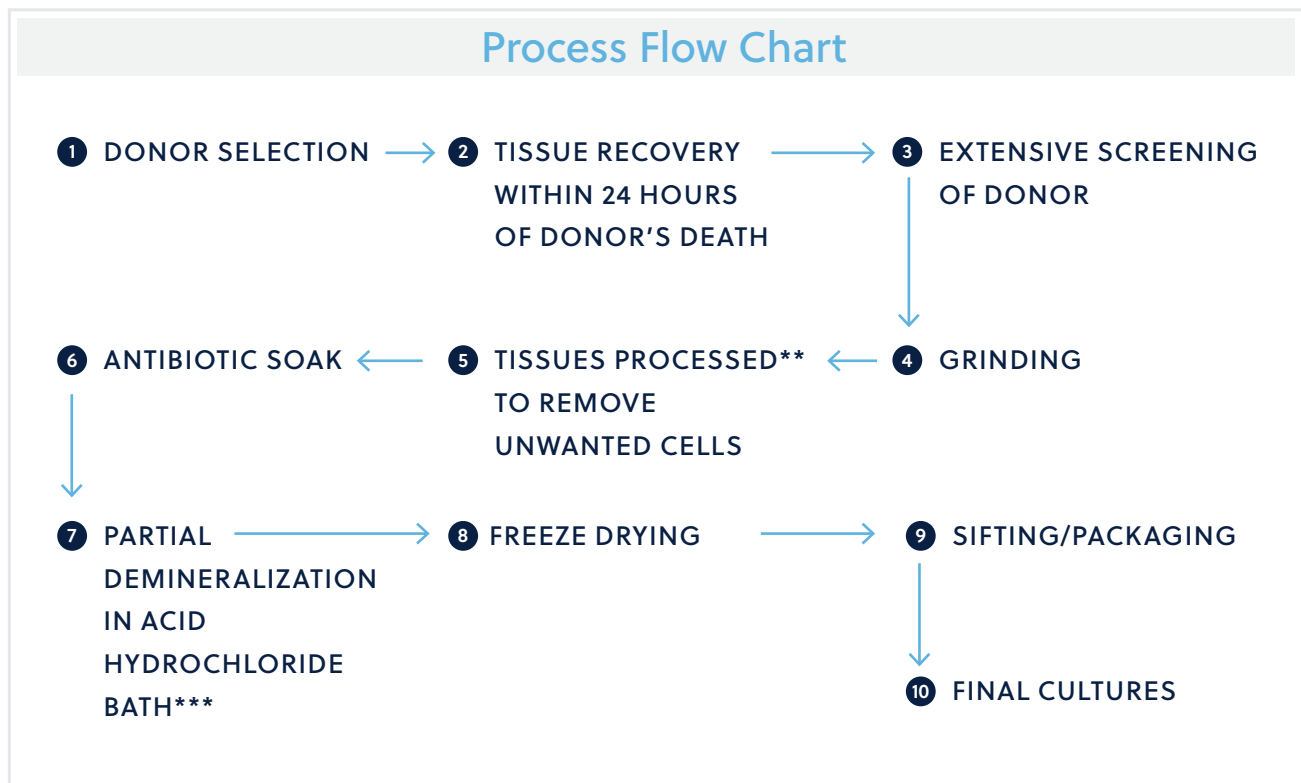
Process Flow Chart

1 DONOR SELECTION

2 TISSUE RECOVERY WITHIN 24 HOURS OF DONOR'S DEATH

3 EXTENSIVE SCREENING OF DONOR

4 GRINDING

5 TISSUES PROCESSED** TO REMOVE UNWANTED CELLS

6 ANTIBIOTIC SOAK

7 PARTIAL DEMINERALIZATION IN ACID HYDROCHLORIDE BATH***

8 FREEZE DRYING

9 SIFTING/PACKAGING

10 FINAL CULTURES